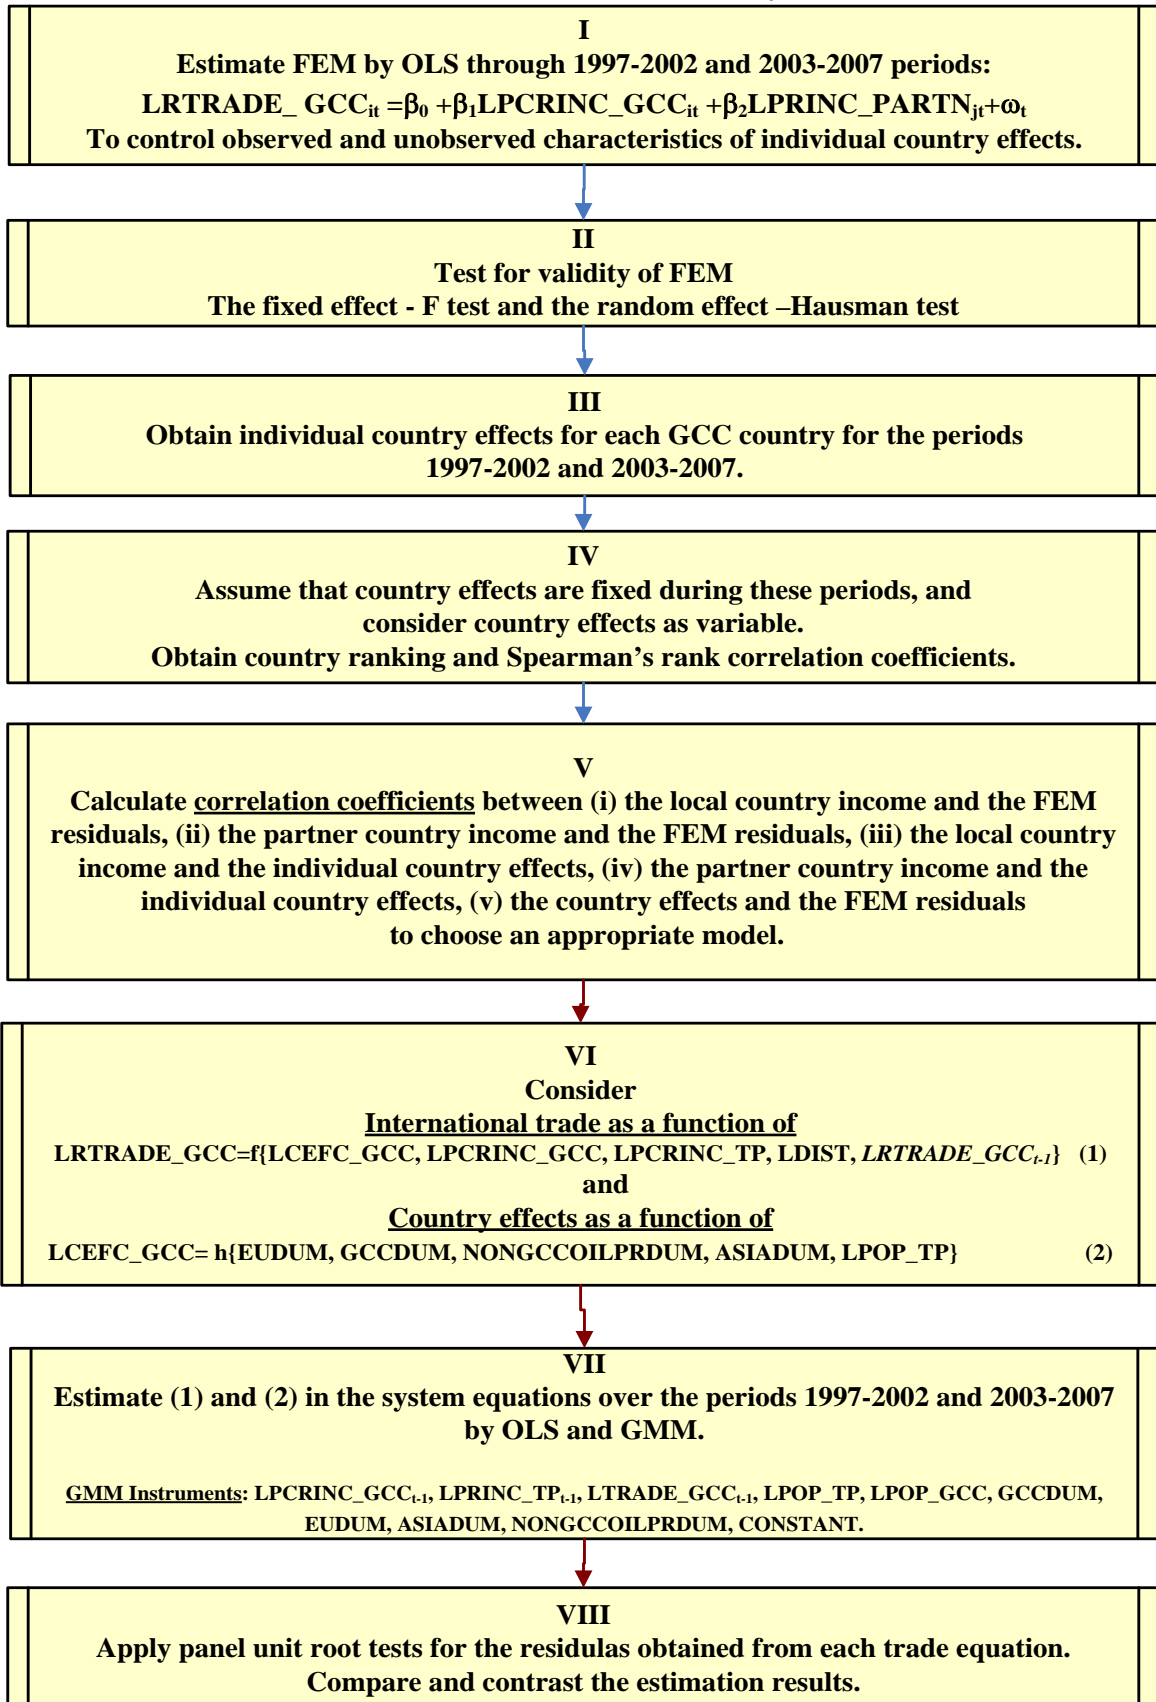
I
Estimate FEM by OLS through 1997-2002 and 2003-2007 periods:
LRTRADE_ GCC$_{it}$ =$\beta_0$ +$\beta_1$LPCRINC_GCC$_{it}$ +$\beta_2$LPRINC_PARTN$_{jt}$+$\omega_t$
To control observed and unobserved characteristics of individual country effects.

II
Test for validity of FEM
The fixed effect - F test and the random effect –Hausman test

III
Obtain individual country effects for each GCC country for the periods 1997-2002 and 2003-2007.

IV
Assume that country effects are fixed during these periods, and consider country effects as variable.
Obtain country ranking and Spearman's rank correlation coefficients.

V
Calculate correlation coefficients between (i) the local country income and the FEM residuals, (ii) the partner country income and the FEM residuals, (iii) the local country income and the individual country effects, (iv) the partner country income and the individual country effects, (v) the country effects and the FEM residuals to choose an appropriate model.

VI
Consider
International trade as a function of
LRTRADE_GCC=f{LCEFC_GCC, LPCRINC_GCC, LPCRINC_TP, LDIST, LRTRADE_GCC$_{t-1}$} (1)
and
Country effects as a function of
LCEFC_GCC= h{EUDUM, GCCDUM, NONGCCOILPRDUM, ASIADUM, LPOP_TP} (2)

VII
Estimate (1) and (2) in the system equations over the periods 1997-2002 and 2003-2007 by OLS and GMM.

GMM Instruments: LPCRINC_GCC$_{t-1}$, LPRINC_TP$_{t-1}$, LTRADE_GCC$_{t-1}$, LPOP_TP, LPOP_GCC, GCCDUM, EUDUM, ASIADUM, NONGCCOILPRDUM, CONSTANT.

VIII
Apply panel unit root tests for the residulas obtained from each trade equation.
Compare and contrast the estimation results.